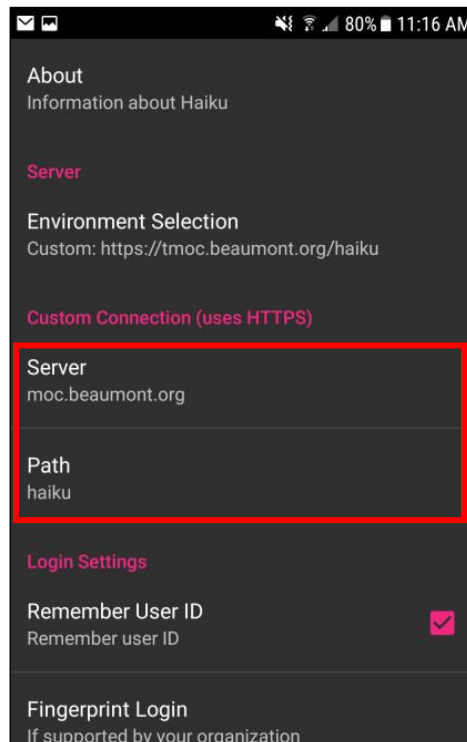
80% 11:16 AM

About
Information about Haiku

Server

Environment Selection
Custom: https://tmoc.beaumont.org/haiku

Custom Connection (uses HTTPS)

Server
moc.beaumont.org

Path
haiku

Login Settings

Remember User ID
Remember user ID

Fingerprint Login
If supported by your organization